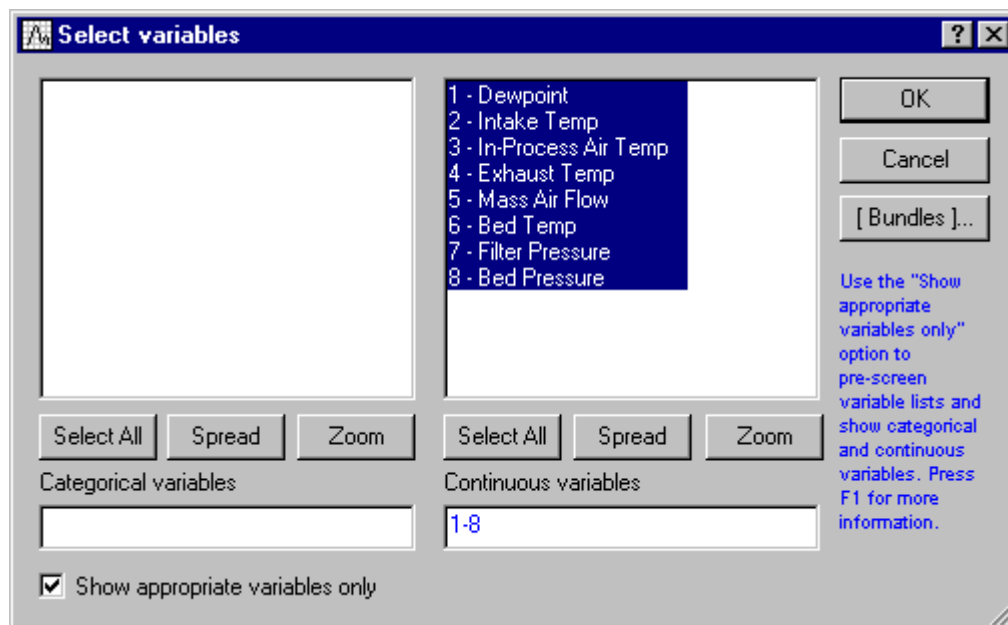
Select variables

?

1 - Dewpoint
2 - Intake Temp
3 - In-Process Air Temp
4 - Exhaust Temp
5 - Mass Air Flow
6 - Bed Temp
7 - Filter Pressure
8 - Bed Pressure

OK

Cancel

[ Bundles ]...

Use the "Show appropriate variables only" option to pre-screen variable lists and show categorical and continuous variables. Press F1 for more information.

Select All | Spread | Zoom

Categorical variables

Select All | Spread | Zoom

Continuous variables

1-8

Show appropriate variables only